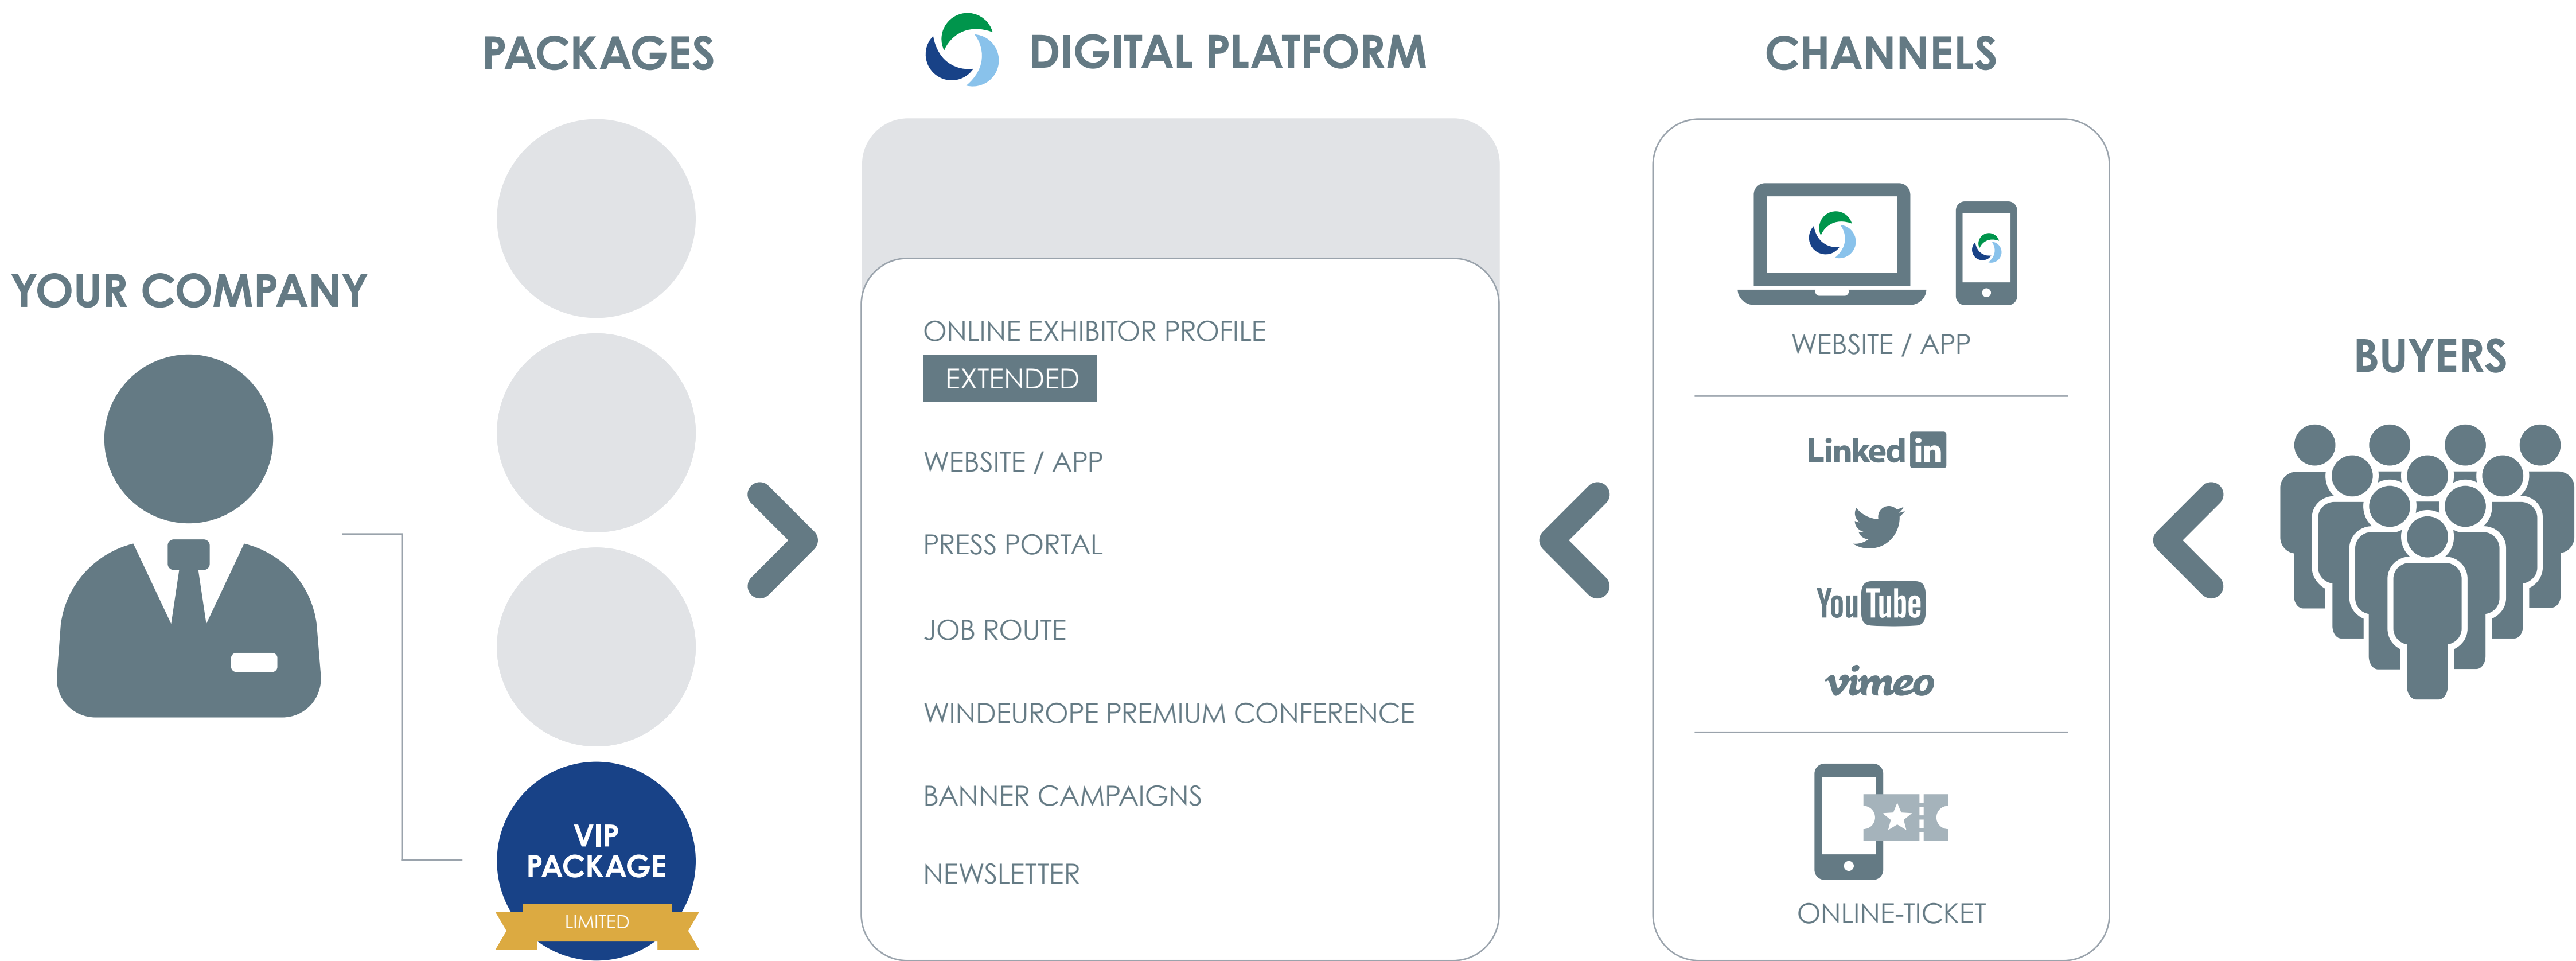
PACKAGES

DIGITAL PLATFORM

CHANNELS

YOUR COMPANY

ONLINE EXHIBITOR PROFILE
EXTENDED

WEBSITE / APP

PRESS PORTAL

JOB ROUTE

WINDEUROPE PREMIUM CONFERENCE

BANNER CAMPAIGNS

NEWSLETTER

VIP PACKAGE
LIMITED

WEBSITE / APP

BUYERS

Linked in

You Tube

vimeo

ONLINE-TICKET